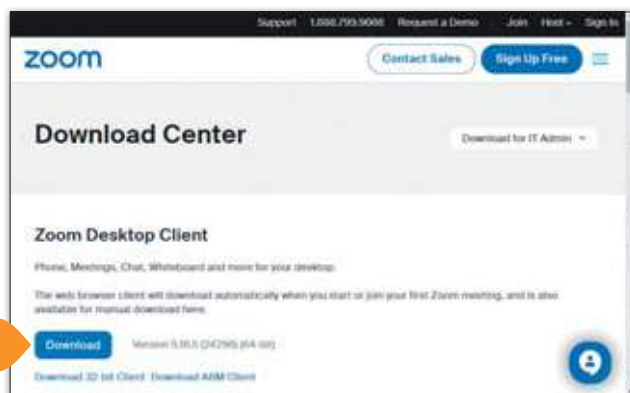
Support 1.888.799.9666 Request a Demo Join Host Sign In

zoom

Contact Sales Sign Up Free

Download Center

Download for IT Admin

Zoom Desktop Client

Phone, Meetings, Chat, Whiteboard and more for your desktop.

The web browser client will download automatically when you start or join your first Zoom meeting, and is also available for manual download here.

Download Version 5.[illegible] ([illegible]) (64-bit)

Download 32-bit Client Download ARM Client